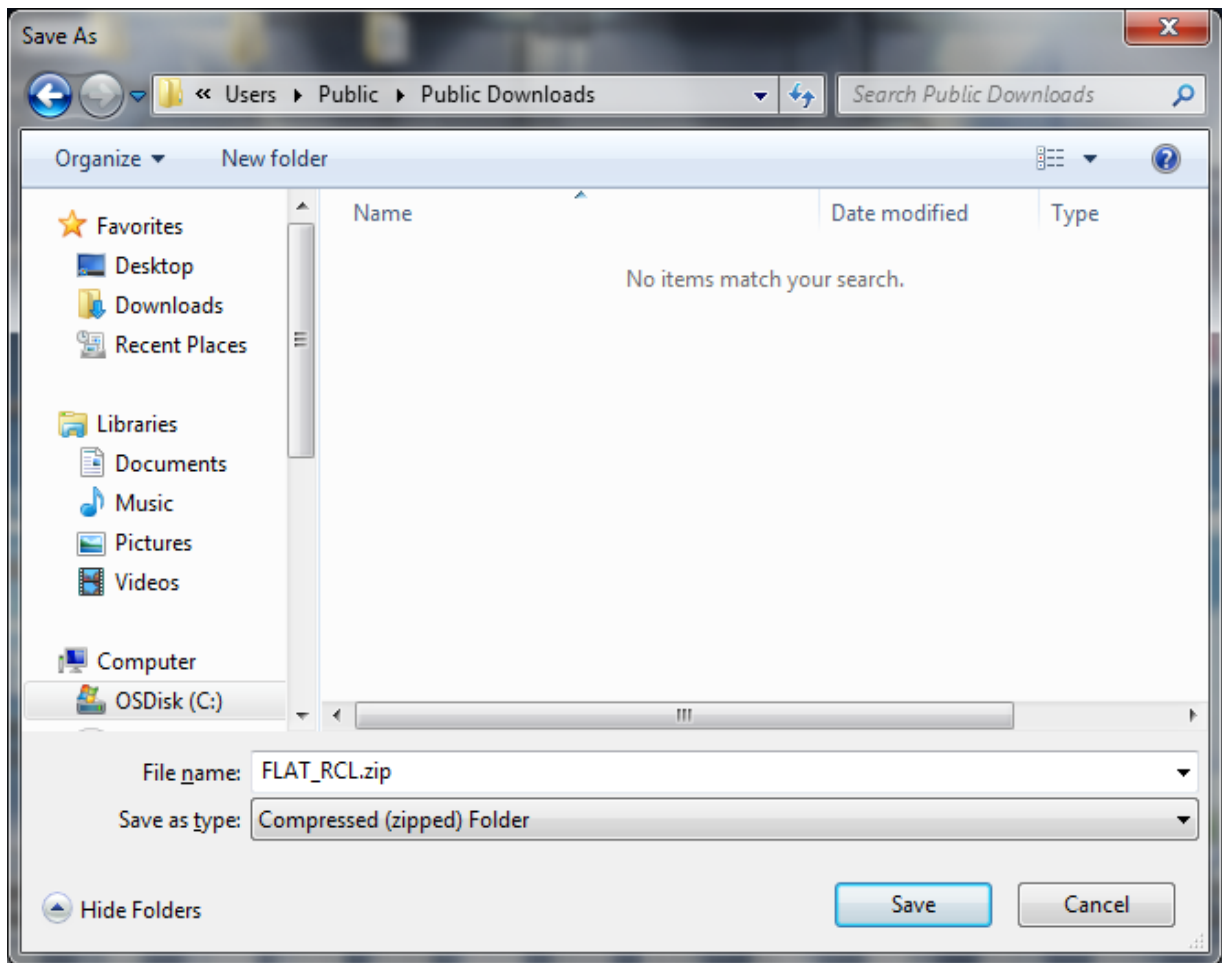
Save As

« Users ▸ Public ▸ Public Downloads

Search Public Downloads

Organize ▾

New folder

Favorites

Desktop

Downloads

Recent Places

Libraries

Documents

Music

Pictures

Videos

Computer

OSDisk (C:)

| Name | Date modified | Type |
|---|---|---|

No items match your search.

File name: FLAT_RCL.zip

Save as type: Compressed (zipped) Folder

Hide Folders

Save

Cancel